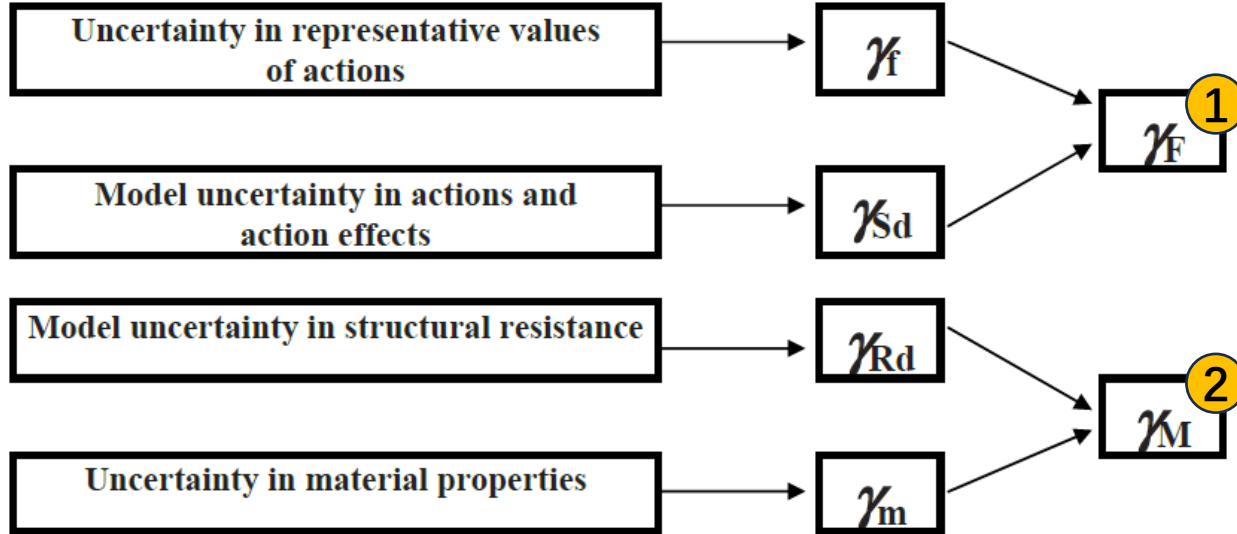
Uncertainty in representative values of actions

$\gamma_f$

$\gamma_F$ 1

Model uncertainty in actions and action effects

$\gamma_{Sd}$

Model uncertainty in structural resistance

$\gamma_{Rd}$

$\gamma_M$ 2

Uncertainty in material properties

$\gamma_m$